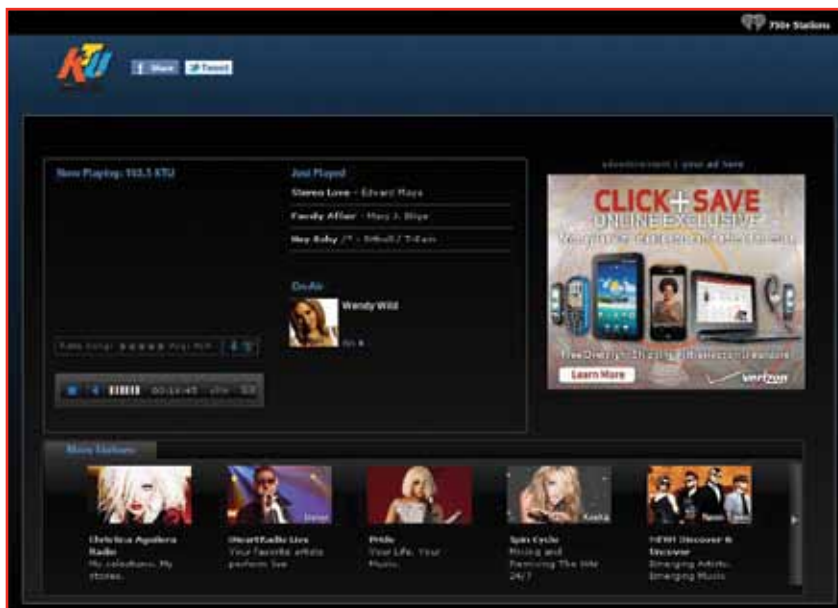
750+ Stations

KTU

Share Tweet

Now Playing: 103.5 KTU

Just Played

Stereo Love - Edward Maya

Family Affair - Mary J. Blige

Hey Baby (Drop It To The Floor) - Pitbull / T-Pain

On-Air

Wendy Wild

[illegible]

Rate Song: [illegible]

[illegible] 00:12:45 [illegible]

advertisement | your ad here

CLICK+SAVE

ONLINE EXCLUSIVE

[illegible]

Free Overnight Shipping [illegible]

Learn More

verizon

More Stations

Christina Aguilera Radio
My calendrun. My stories.

iHeartRadio Live
Your favorite artists perform live

Pride
Your Life. Your Music.

Spin Cycle
Mixing and Remixing The Hits 24/7

NEW! Discover & Uncover
Emerging Artists. Emerging Music